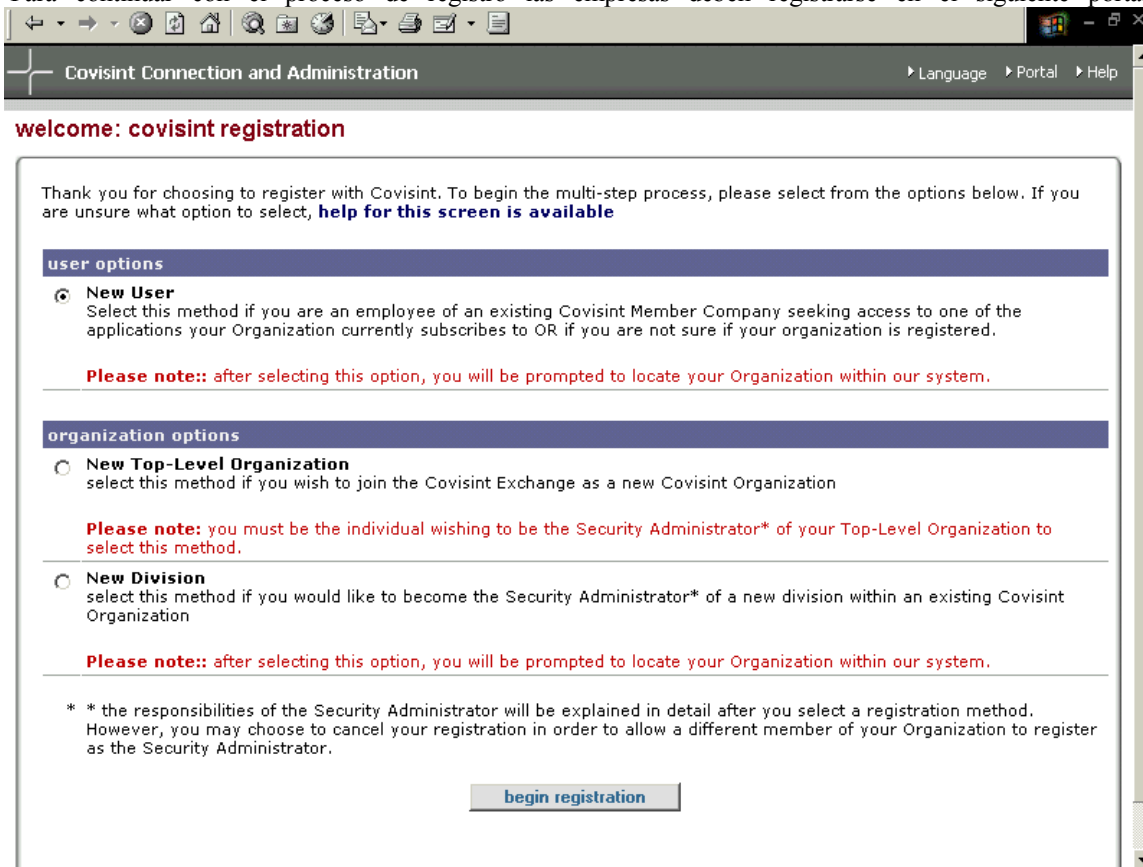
Para continuar con el proceso de registro las empresas deben registrarse en el siguiente portal

Covisint Connection and Administration

Language Portal Help

welcome: covisint registration

Thank you for choosing to register with Covisint. To begin the multi-step process, please select from the options below. If you are unsure what option to select, help for this screen is available

user options

New User
Select this method if you are an employee of an existing Covisint Member Company seeking access to one of the applications your Organization currently subscribes to OR if you are not sure if your organization is registered.

Please note:: after selecting this option, you will be prompted to locate your Organization within our system.

organization options

New Top-Level Organization
select this method if you wish to join the Covisint Exchange as a new Covisint Organization

Please note: you must be the individual wishing to be the Security Administrator* of your Top-Level Organization to select this method.

New Division
select this method if you would like to become the Security Administrator* of a new division within an existing Covisint Organization

Please note:: after selecting this option, you will be prompted to locate your Organization within our system.

* * the responsibilities of the Security Administrator will be explained in detail after you select a registration method. However, you may choose to cancel your registration in order to allow a different member of your Organization to register as the Security Administrator.

begin registration